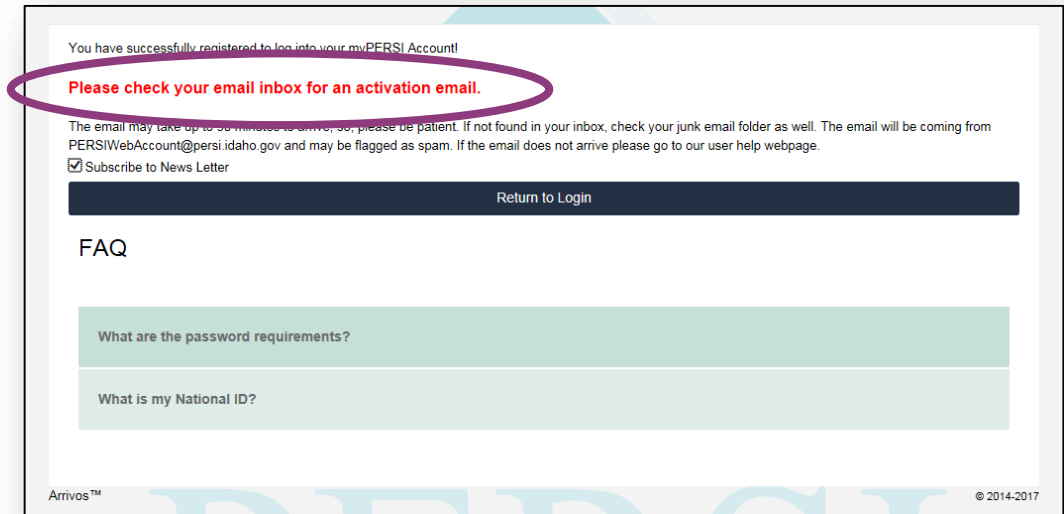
You have successfully registered to log into your myPERSI Account!

Please check your email inbox for an activation email.

The email may take up to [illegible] minutes to arrive, so, please be patient. If not found in your inbox, check your junk email folder as well. The email will be coming from PERSIWebAccount@persi.idaho.gov and may be flagged as spam. If the email does not arrive please go to our user help webpage.

☑ Subscribe to News Letter

Return to Login

FAQ

What are the password requirements?

What is my National ID?

Arrivos™

© 2014-2017